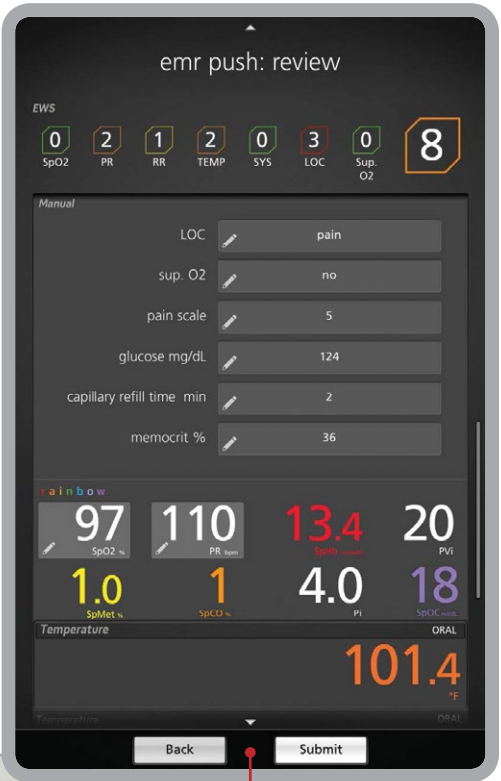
emr push: review

EWS

0 SpO2
2 PR
1 RR
2 TEMP
0 SYS
3 LOC
0 Sup. O2
8

Manual

LOC pain
sup. O2 no
pain scale 5
glucose mg/dL 124
capillary refill time min 2
memocrit % 36

rainbow

97 SpO2 %
110 PR bpm
13.4 SpHb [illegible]
20 PVi
1.0 SpMet %
1 SpCO %
4.0 Pi
18 SpOC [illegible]

Temperature ORAL
101.4 °F

Temperature ORAL

Back
Submit